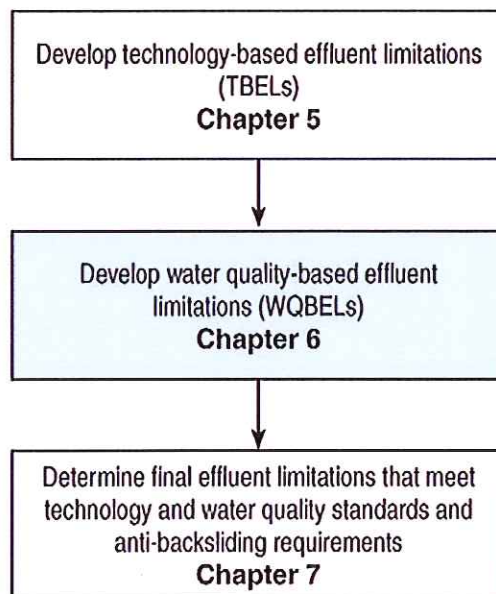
Develop technology-based effluent limitations (TBELs)
Chapter 5

Develop water quality-based effluent limitations (WQBELs)
Chapter 6

Determine final effluent limitations that meet technology and water quality standards and anti-backsliding requirements
Chapter 7